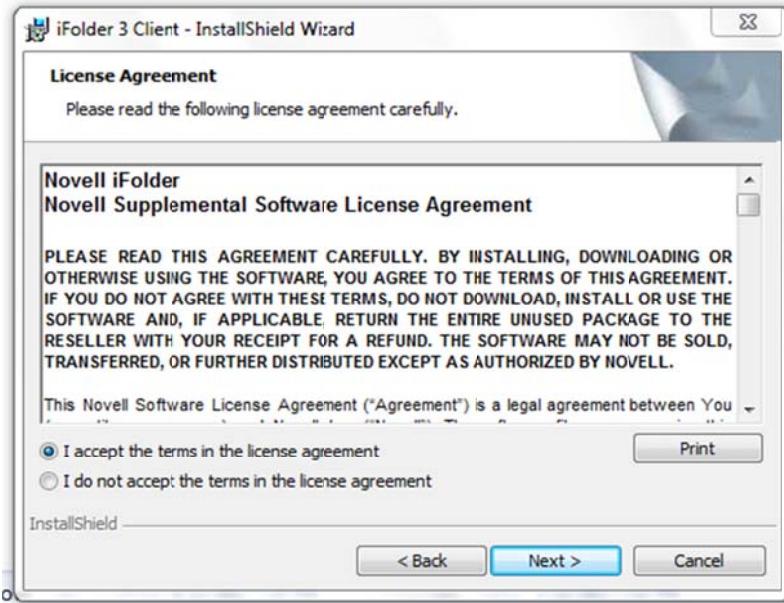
iFolder 3 Client - InstallShield Wizard

License Agreement

Please read the following license agreement carefully.

Novell iFolder
Novell Supplemental Software License Agreement

PLEASE READ THIS AGREEMENT CAREFULLY. BY INSTALLING, DOWNLOADING OR OTHERWISE USING THE SOFTWARE, YOU AGREE TO THE TERMS OF THIS AGREEMENT. IF YOU DO NOT AGREE WITH THESE TERMS, DO NOT DOWNLOAD, INSTALL OR USE THE SOFTWARE AND, IF APPLICABLE, RETURN THE ENTIRE UNUSED PACKAGE TO THE RESELLER WITH YOUR RECEIPT FOR A REFUND. THE SOFTWARE MAY NOT BE SOLD, TRANSFERRED, OR FURTHER DISTRIBUTED EXCEPT AS AUTHORIZED BY NOVELL.

This Novell Software License Agreement ("Agreement") is a legal agreement between You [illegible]

I accept the terms in the license agreement

I do not accept the terms in the license agreement

Print

InstallShield

< Back

Next >

Cancel